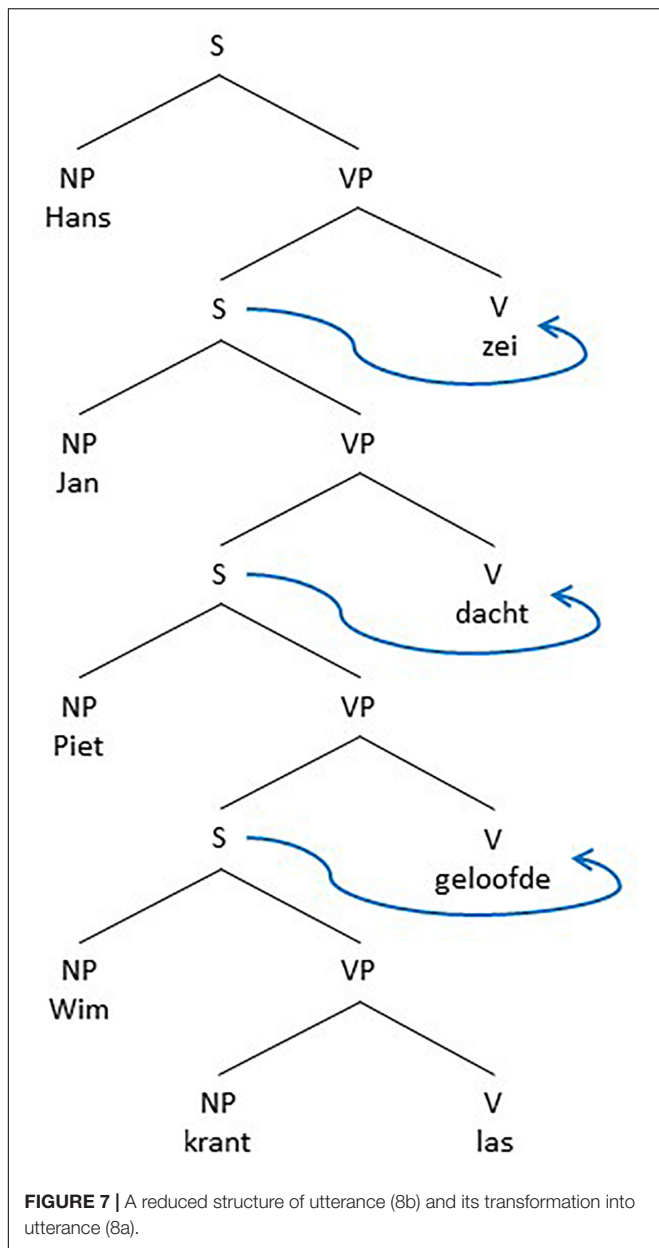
S

NP
Hans

VP

S

V
zei

NP
Jan

VP

S

V
dacht

NP
Piet

VP

S

V
geloofde

NP
Wim

VP

NP
krant

V
las

**FIGURE 7 |** A reduced structure of utterance (8b) and its transformation into utterance (8a).